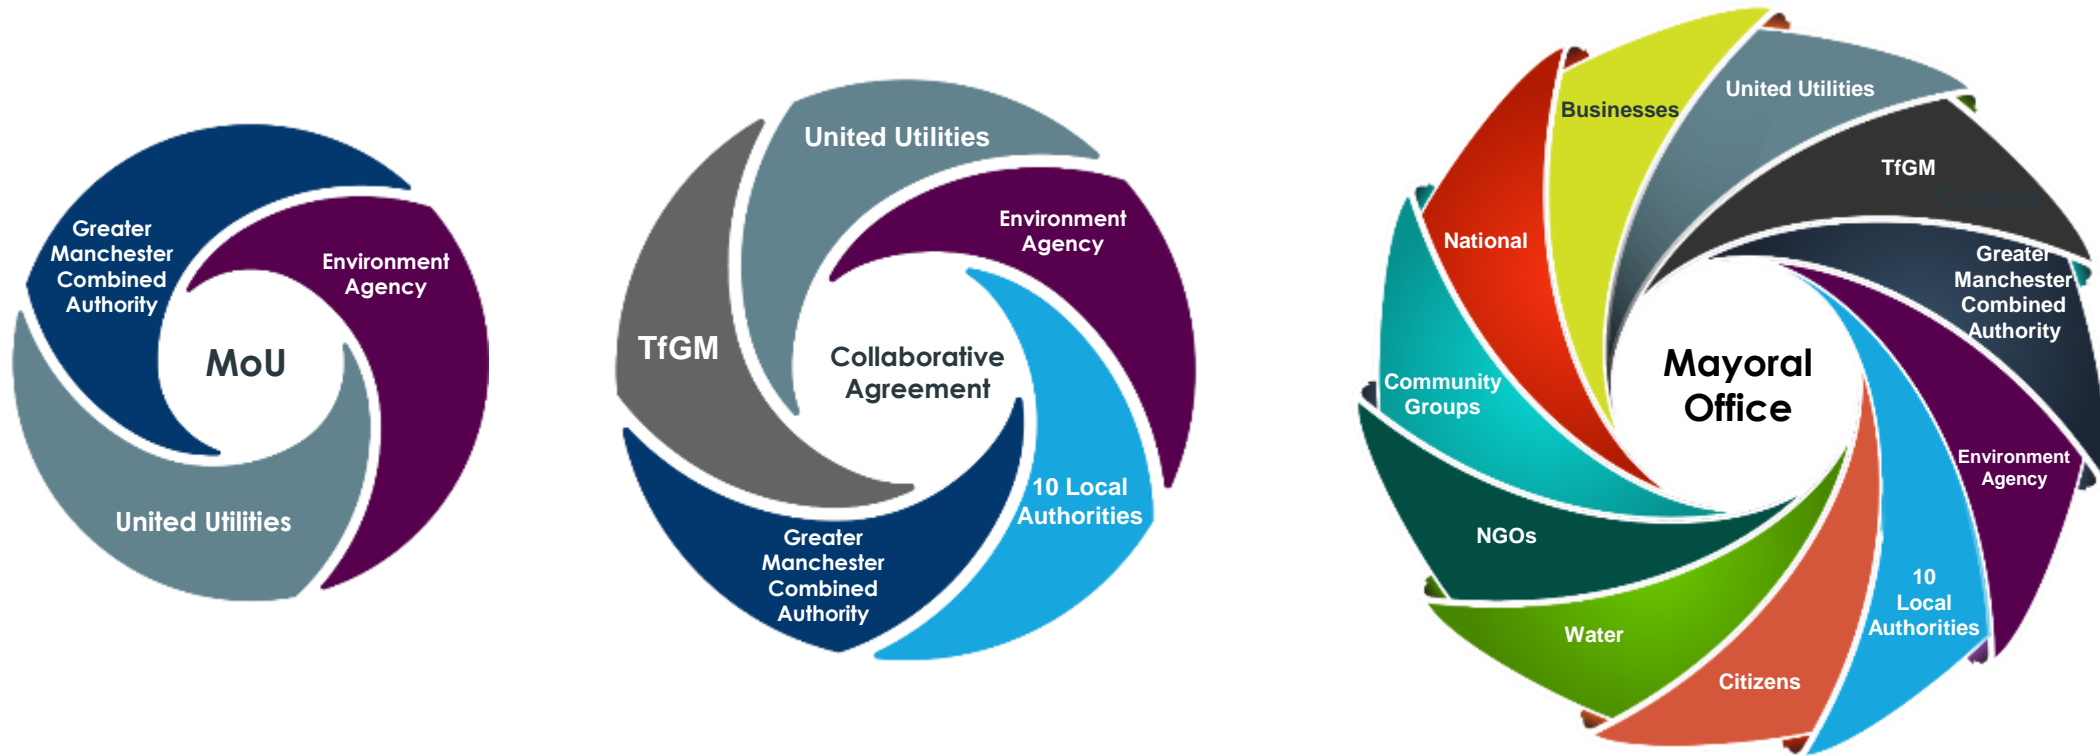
Greater Manchester Combined Authority

Environment Agency

MoU

United Utilities

United Utilities

Environment Agency

TfGM

Collaborative Agreement

10 Local Authorities

Greater Manchester Combined Authority

Businesses

United Utilities

TfGM

National

Greater Manchester Combined Authority

Mayoral Office

Community Groups

Environment Agency

NGOs

10 Local Authorities

Water

Citizens